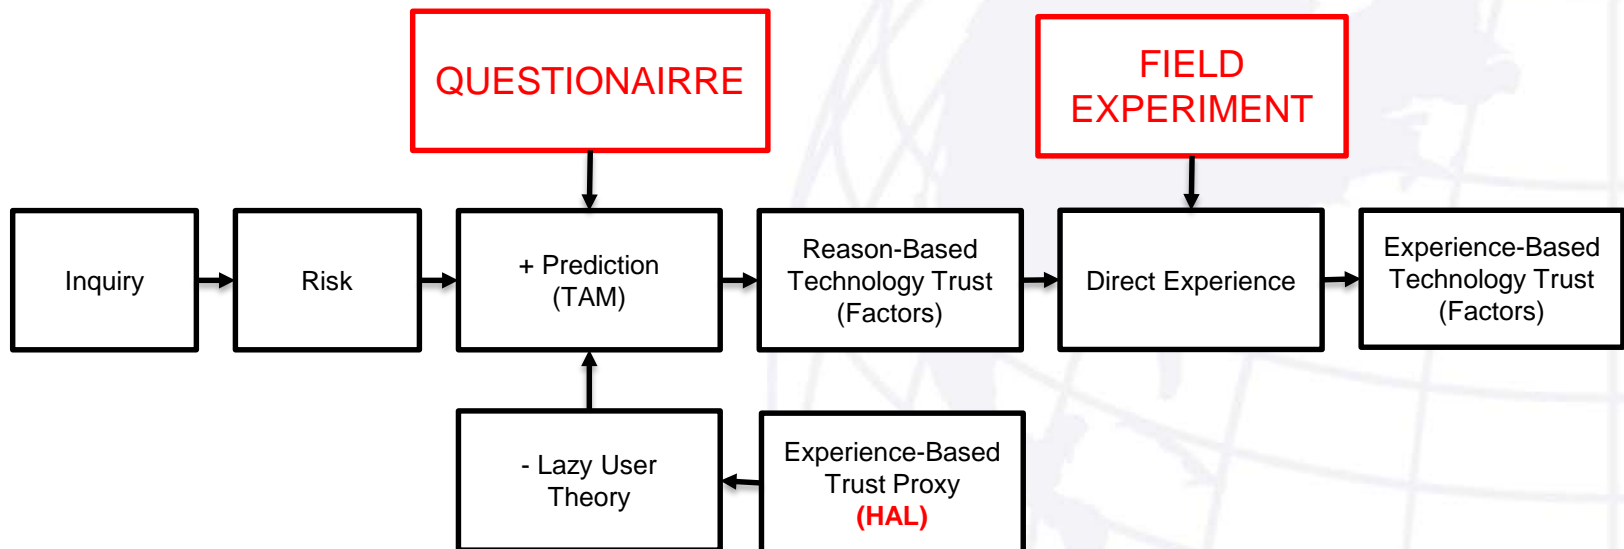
QUESTIONAIRRE

FIELD EXPERIMENT

Inquiry

Risk

+ Prediction (TAM)

Reason-Based Technology Trust (Factors)

Direct Experience

Experience-Based Technology Trust (Factors)

- Lazy User Theory

Experience-Based Trust Proxy (HAL)